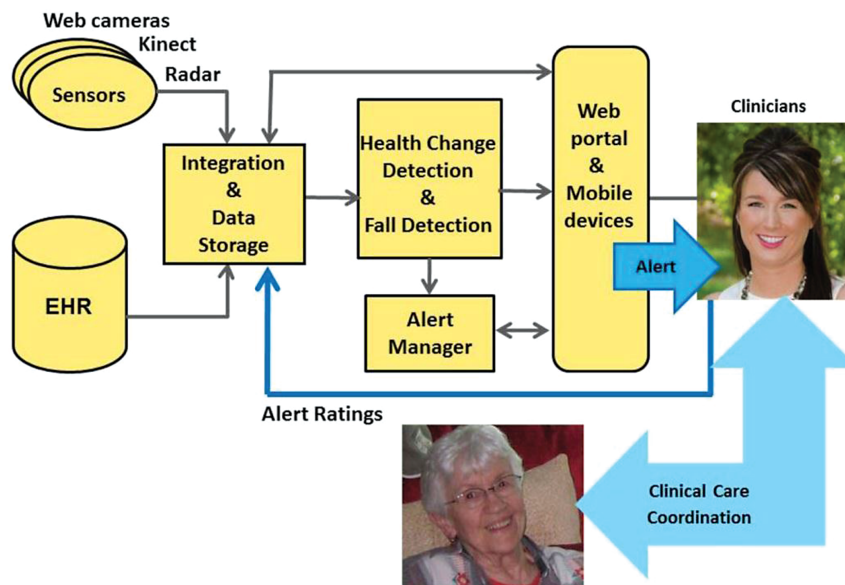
Web cameras
Kinect
Radar
Sensors

EHR

Integration & Data Storage

Health Change Detection & Fall Detection

Alert Manager

Web portal & Mobile devices

Clinicians

Alert

Alert Ratings

Clinical Care Coordination